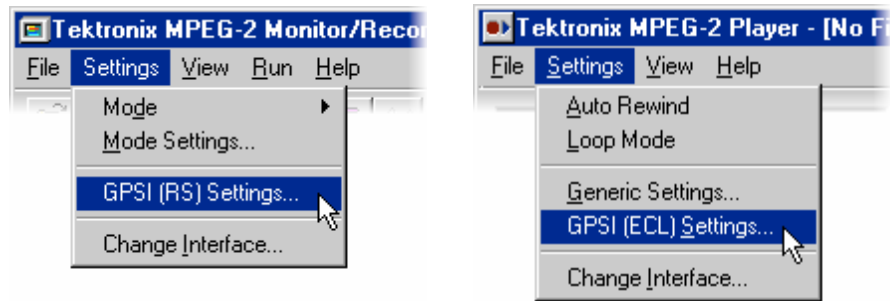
Tektronix MPEG-2 Monitor/Recor

File Settings View Run Help

Mode
Mode Settings...
GPSI (RS) Settings...
Change Interface...

Tektronix MPEG-2 Player - [No F

File Settings View Help

Auto Rewind
Loop Mode
Generic Settings...
GPSI (ECL) Settings...
Change Interface...